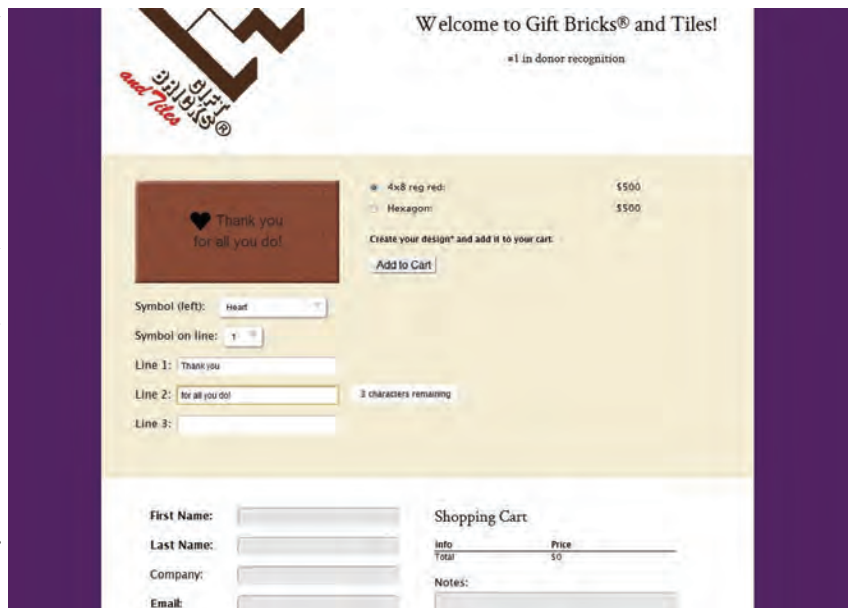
GIFT BRICKS® and Tiles

Welcome to Gift Bricks® and Tiles!

#1 in donor recognition

Thank you for all you do!

4x8 reg red: $500

Hexagon: $500

Create your design* and add it to your cart:

Add to Cart

Symbol (left): Heart

Symbol on line: 1

Line 1: Thank you

Line 2: for all you do! 3 characters remaining

Line 3:

First Name:

Last Name:

Company:

Email:

Shopping Cart

| Info | Price |
|---|---|
| Total | $0 |

Notes: